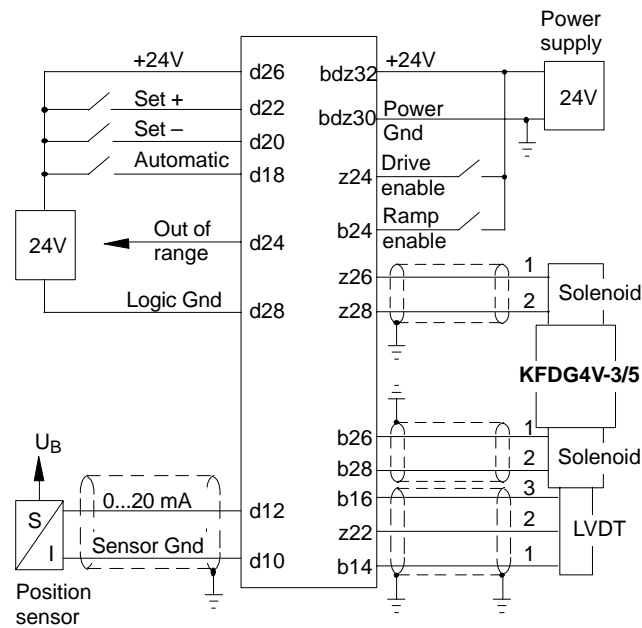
Power supply

+24V
d26
bdz32
+24V
24V

Set +
d22
bdz30
Power Gnd

Set –
d20

Automatic
d18
z24
Drive enable

24V
Out of range
d24
b24
Ramp enable

z26
1
Solenoid
Logic Gnd
d28
z28
2

KFDG4V-3/5

$U_B$
b26
1
Solenoid
b28
2

S
I
0...20 mA
d12
b16
3
2
LVDT
z22
Sensor Gnd
d10
b14
1

Position sensor